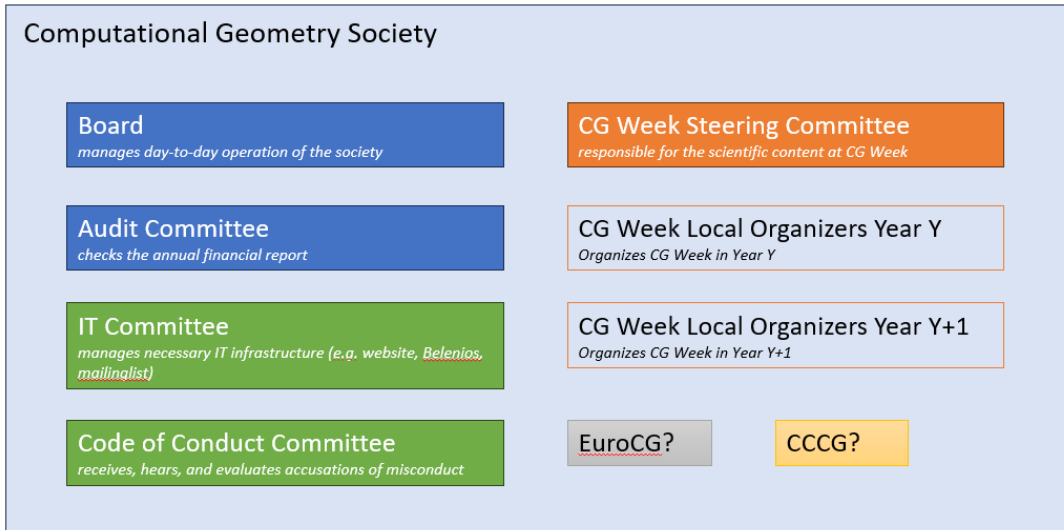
Computational Geometry Society

Board
manages day-to-day operation of the society

CG Week Steering Committee
responsible for the scientific content at CG Week

Audit Committee
checks the annual financial report

CG Week Local Organizers Year Y
Organizes CG Week in Year Y

IT Committee
manages necessary IT infrastructure (e.g. website, Belenios, mailinglist)

CG Week Local Organizers Year Y+1
Organizes CG Week in Year Y+1

Code of Conduct Committee
receives, hears, and evaluates accusations of misconduct

EuroCG?

CCCG?